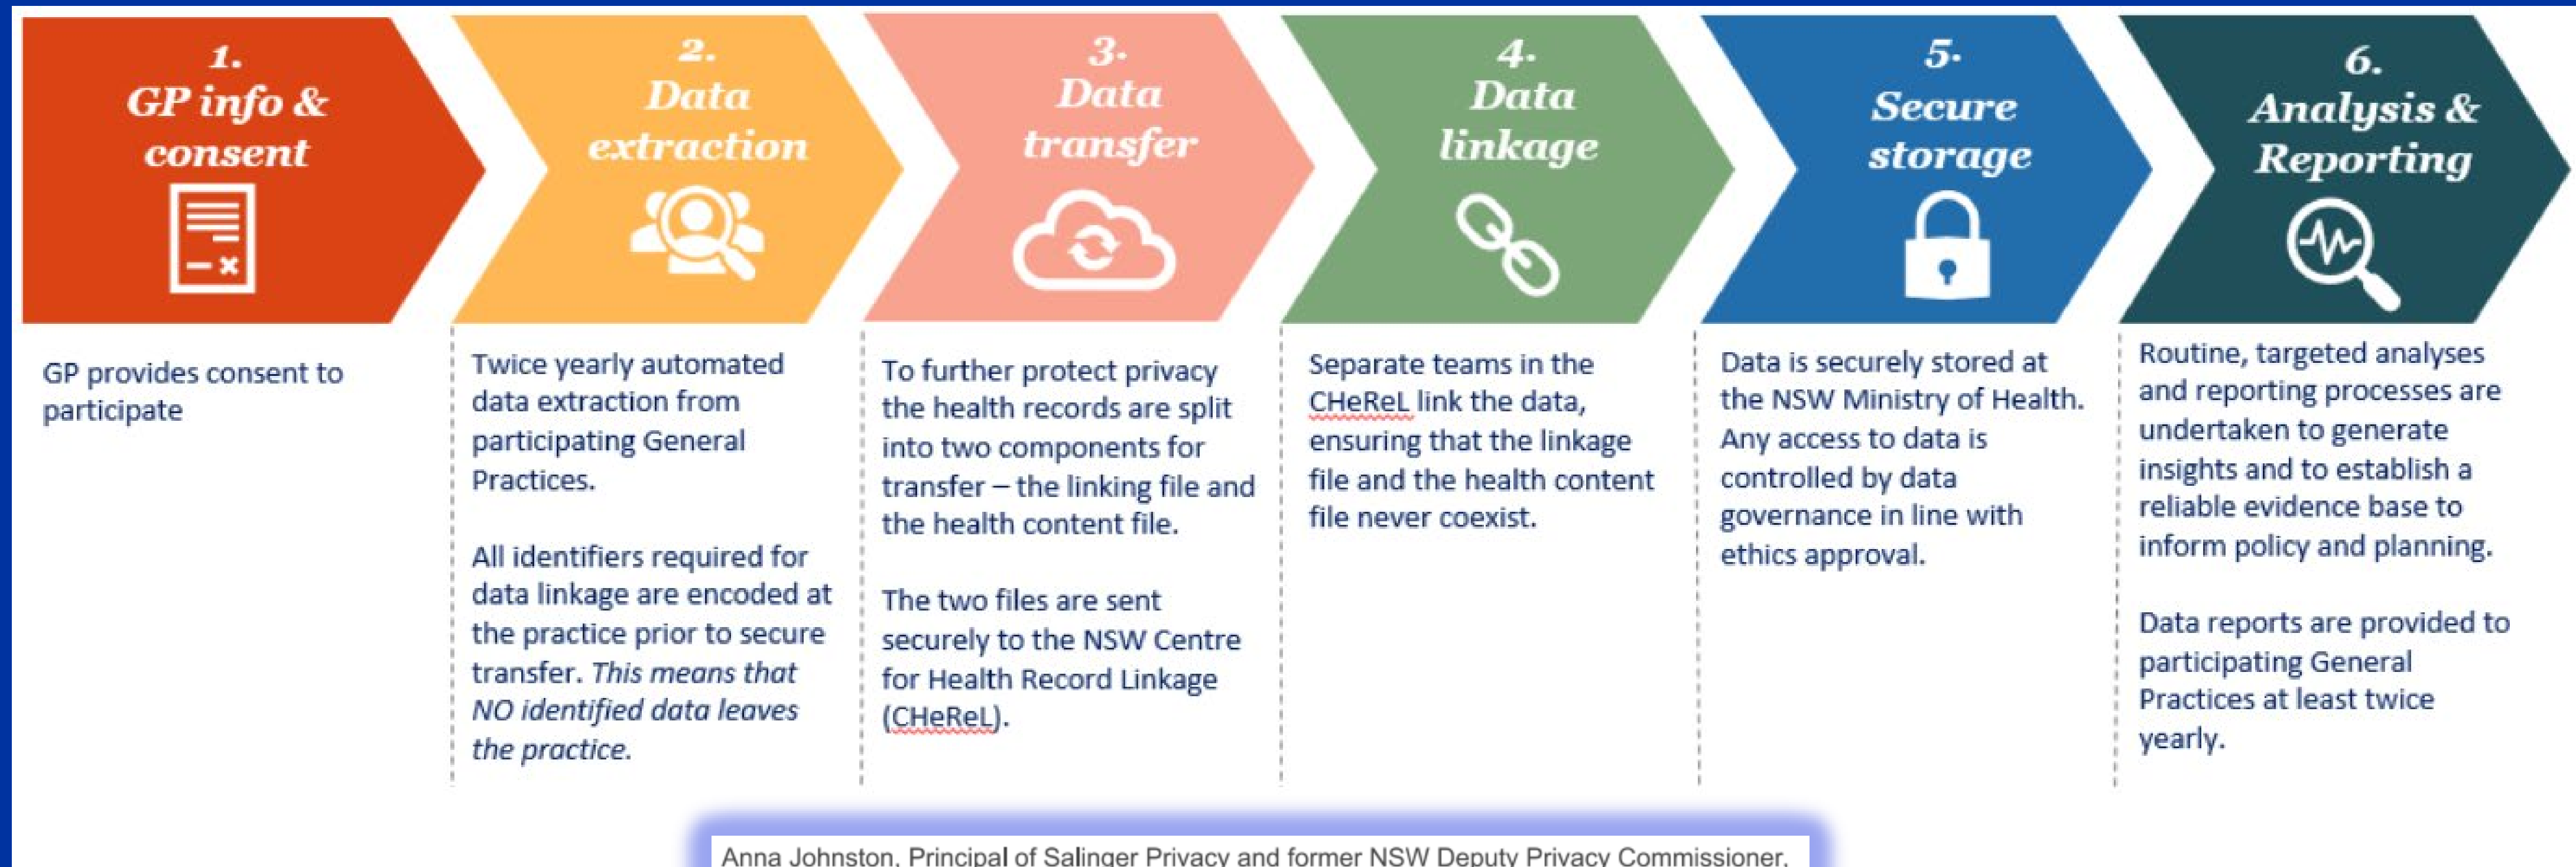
1. GP info & consent

2. Data extraction

3. Data transfer

4. Data linkage

5. Secure storage

6. Analysis & Reporting

GP provides consent to participate

Twice yearly automated data extraction from participating General Practices.

All identifiers required for data linkage are encoded at the practice prior to secure transfer. *This means that NO identified data leaves the practice.*

To further protect privacy the health records are split into two components for transfer – the linking file and the health content file.

The two files are sent securely to the NSW Centre for Health Record Linkage (CHeReL).

Separate teams in the CHeReL link the data, ensuring that the linkage file and the health content file never coexist.

Data is securely stored at the NSW Ministry of Health. Any access to data is controlled by data governance in line with ethics approval.

Routine, targeted analyses and reporting processes are undertaken to generate insights and to establish a reliable evidence base to inform policy and planning.

Data reports are provided to participating General Practices at least twice yearly.

Anna Johnston, Principal of Salinger Privacy and former NSW Deputy Privacy Commissioner,